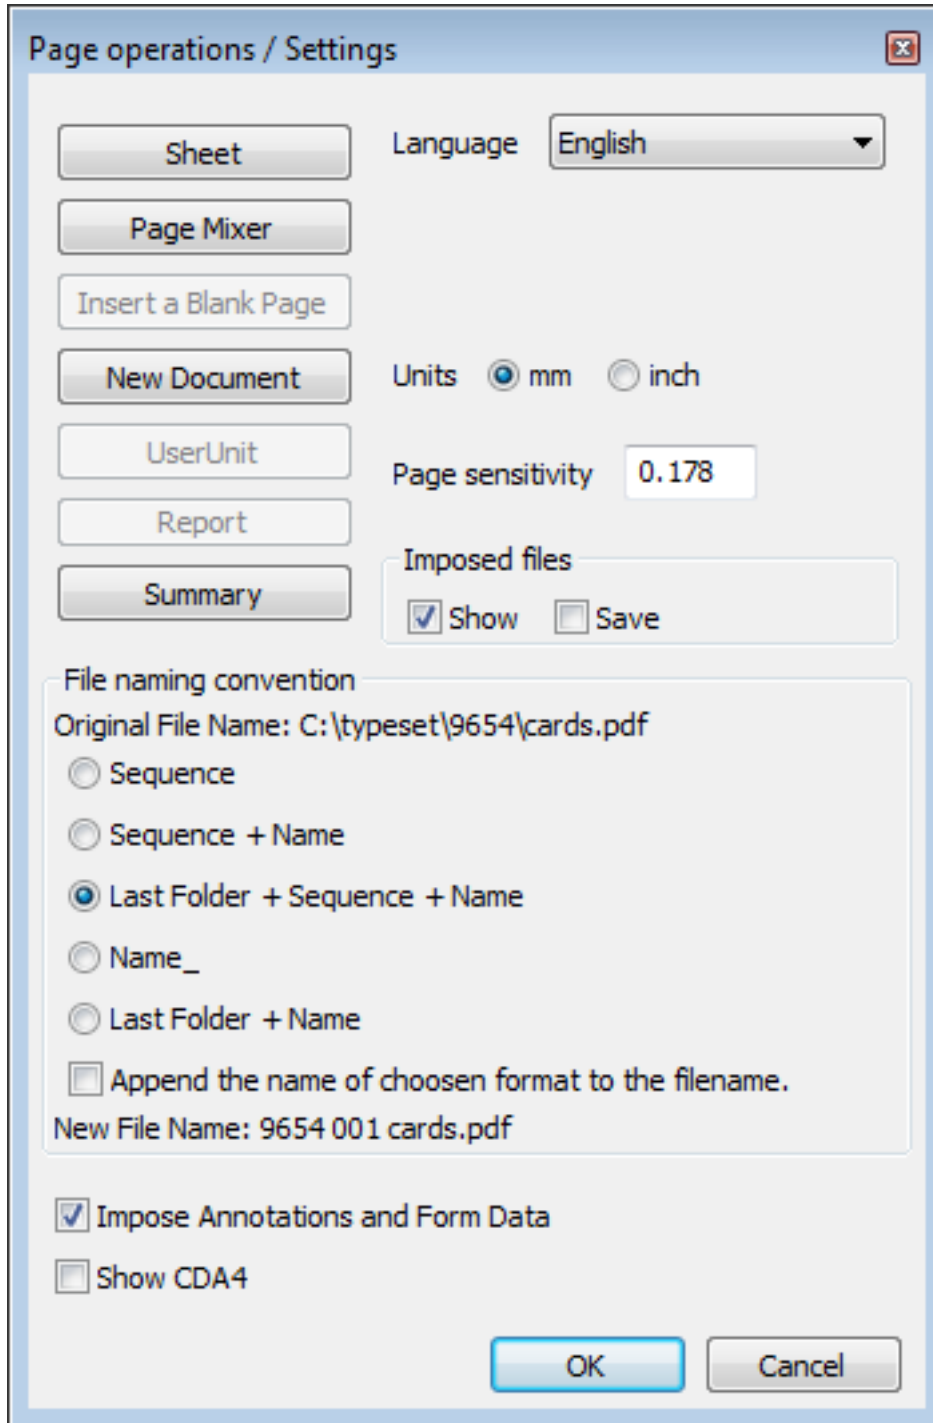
Page operations / Settings

Sheet

Page Mixer

Insert a Blank Page

New Document

UserUnit

Report

Summary

Language English

Units mm inch

Page sensitivity 0.178

Imposed files

Show Save

File naming convention

Original File Name: C:\typeset\9654\cards.pdf

Sequence

Sequence + Name

Last Folder + Sequence + Name

Name_

Last Folder + Name

Append the name of choosen format to the filename.

New File Name: 9654 001 cards.pdf

Impose Annotations and Form Data

Show CDA4

OK

Cancel